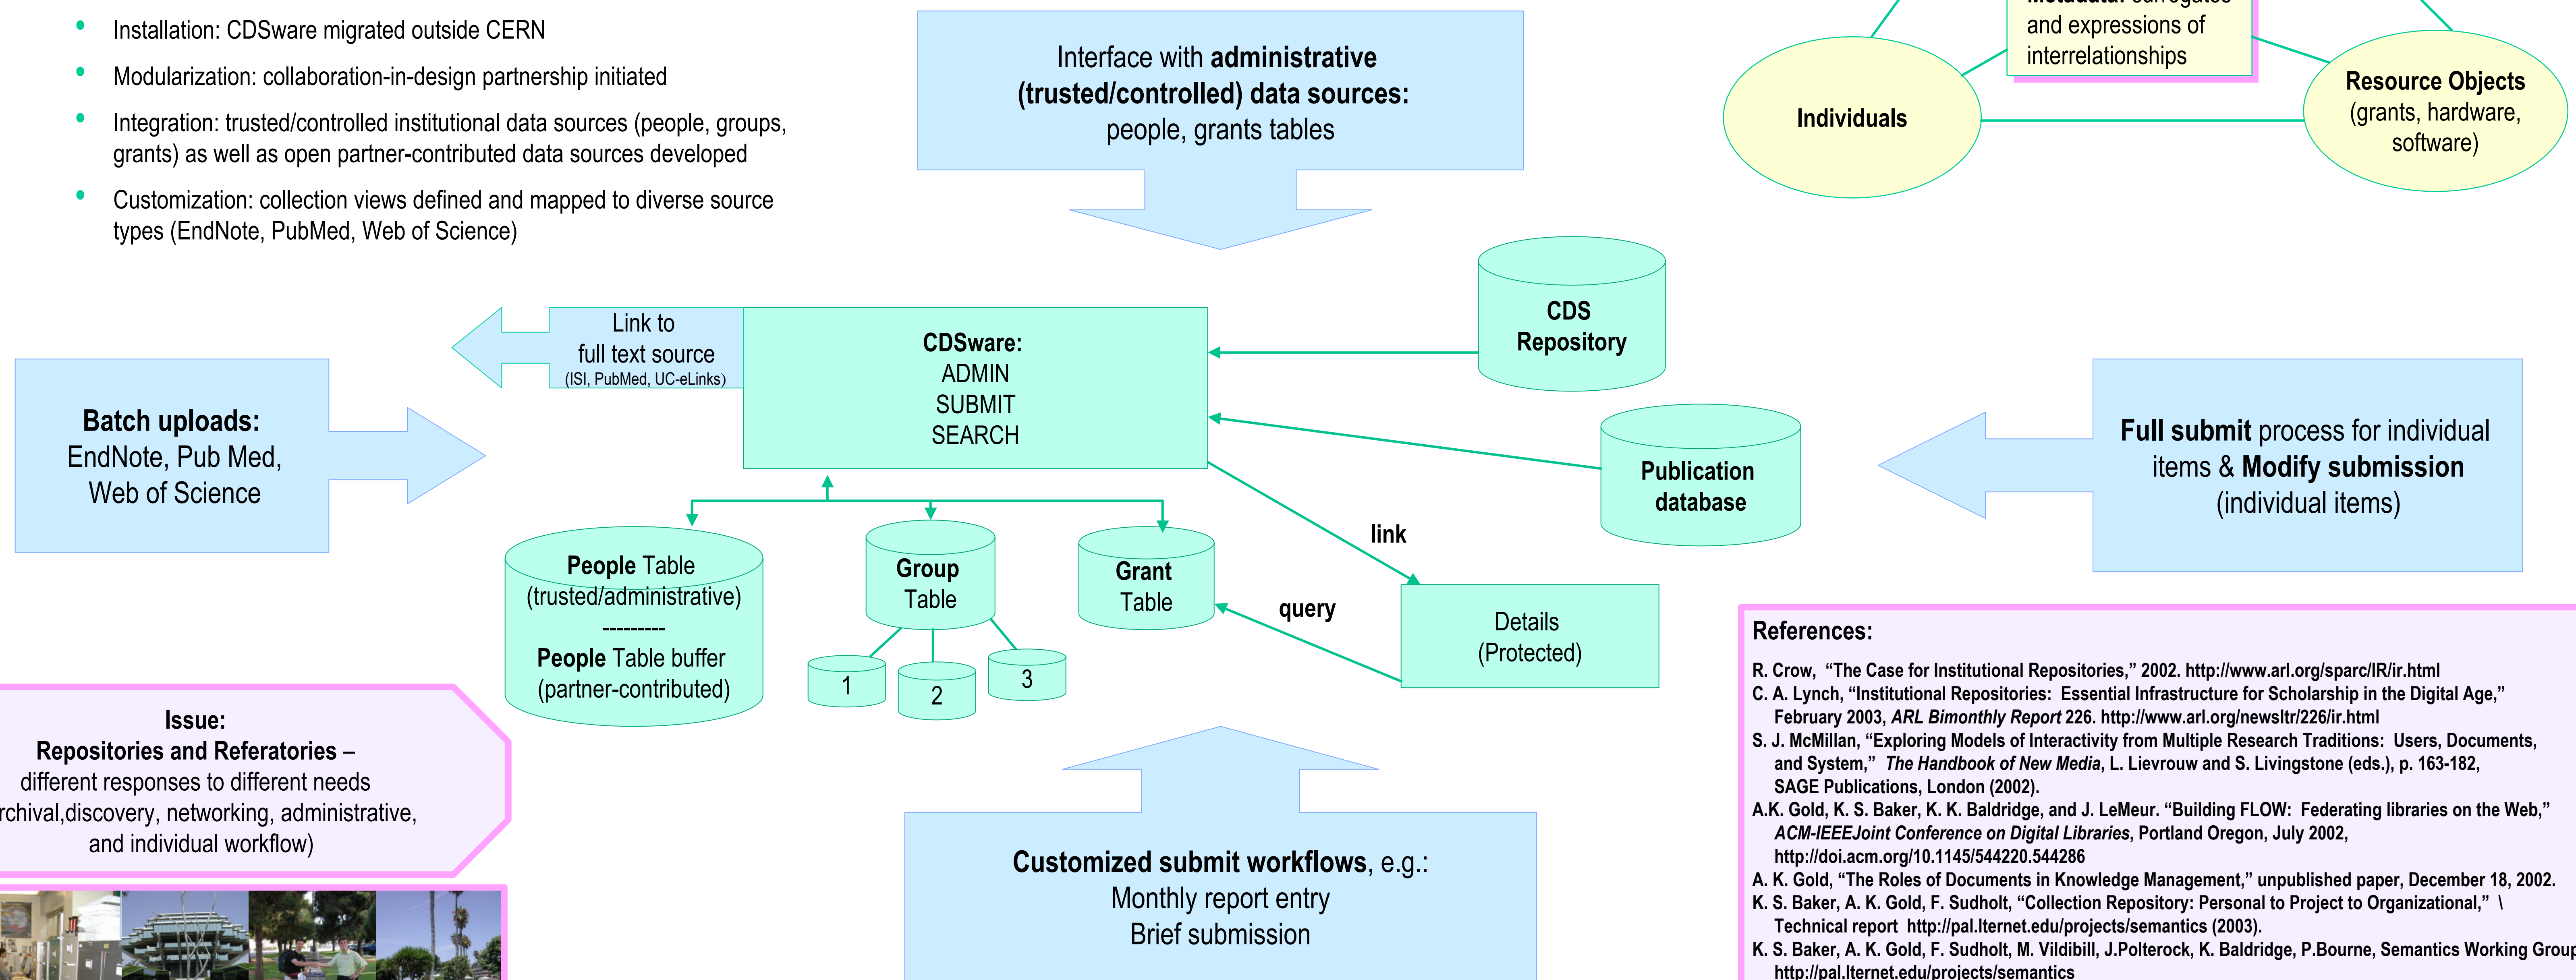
Installation: CDSware migrated outside CERN

Modularization: collaboration-in-design partnership initiated

Integration: trusted/controlled institutional data sources (people, groups, grants) as well as open partner-contributed data sources developed

Customization: collection views defined and mapped to diverse source types (EndNote, PubMed, Web of Science)

Interface with **administrative (trusted/controlled) data sources:** people, grants tables

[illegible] and expressions of interrelationships

Individuals

Resource Objects (grants, hardware, software)

CDS Repository

Link to full text source (ISI, PubMed, UC-eLinks)

**CDSware:** ADMIN SUBMIT SEARCH

**Batch uploads:** EndNote, Pub Med, Web of Science

Publication database

**Full submit** process for individual items & **Modify submission** (individual items)

link

query

**People** Table (trusted/administrative) --------- **People** Table buffer (partner-contributed)

**Group** Table

**Grant** Table

1

2

3

Details (Protected)

Issue:
Repositories and Referatories –
different responses to different needs
rchival,discovery, networking, administrative, and individual workflow)

**Customized submit workflows**, e.g.:
Monthly report entry
Brief submission

References:
R. Crow, "The Case for Institutional Repositories," 2002. http://www.arl.org/sparc/IR/ir.html
C. A. Lynch, "Institutional Repositories: Essential Infrastructure for Scholarship in the Digital Age," February 2003, *ARL Bimonthly Report* 226. http://www.arl.org/newsltr/226/ir.html
S. J. McMillan, "Exploring Models of Interactivity from Multiple Research Traditions: Users, Documents, and System," *The Handbook of New Media*, L. Lievrouw and S. Livingstone (eds.), p. 163-182, SAGE Publications, London (2002).
A.K. Gold, K. S. Baker, K. K. Baldridge, and J. LeMeur. "Building FLOW: Federating libraries on the Web," *ACM-IEEEJoint Conference on Digital Libraries*, Portland Oregon, July 2002, http://doi.acm.org/10.1145/544220.544286
A. K. Gold, "The Roles of Documents in Knowledge Management," unpublished paper, December 18, 2002.
K. S. Baker, A. K. Gold, F. Sudholt, "Collection Repository: Personal to Project to Organizational," \ Technical report http://pal.lternet.edu/projects/semantics (2003).
K. S. Baker, A. K. Gold, F. Sudholt, M. Vildibill, J.Polterock, K. Baldridge, P.Bourne, Semantics Working Group
http://pal.lternet.edu/projects/semantics